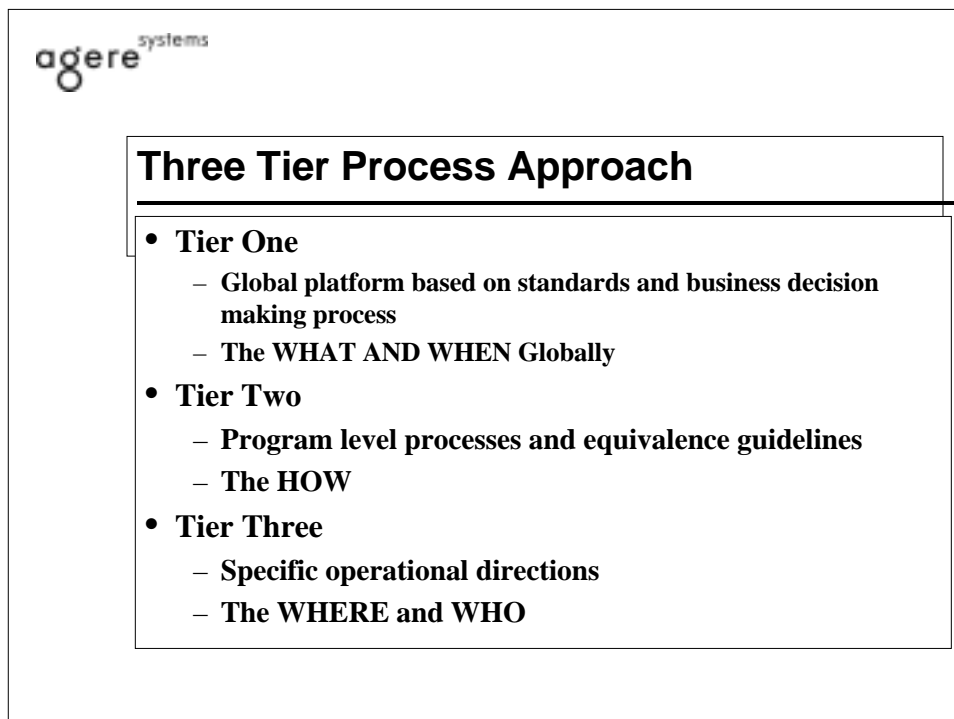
agere systems

Three Tier Process Approach

- Tier One
  - Global platform based on standards and business decision making process
  - The WHAT AND WHEN Globally
- Tier Two
  - Program level processes and equivalence guidelines
  - The HOW
- Tier Three
  - Specific operational directions
  - The WHERE and WHO